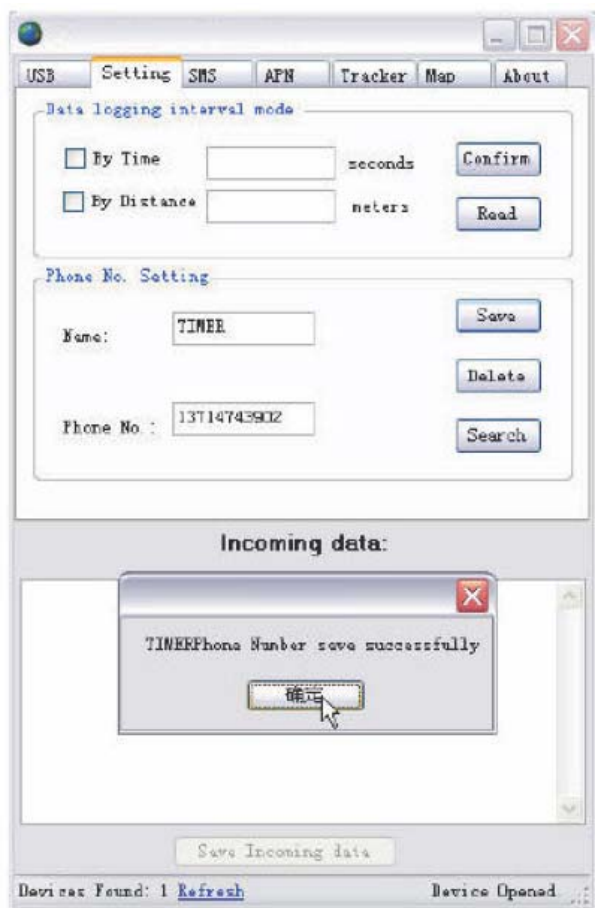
USB | Setting | SMS | APN | Tracker | Map | About

Data logging interval mode

By Time seconds Confirm

By Distance meters Read

Phone No. Setting

Name: TIMER Save

Delete

Phone No.: 13714743902 Search

Incoming data:

TIMERPhone Number save successfully

确定

Save Incoming data

Devices Found: 1 Refresh Device Opened